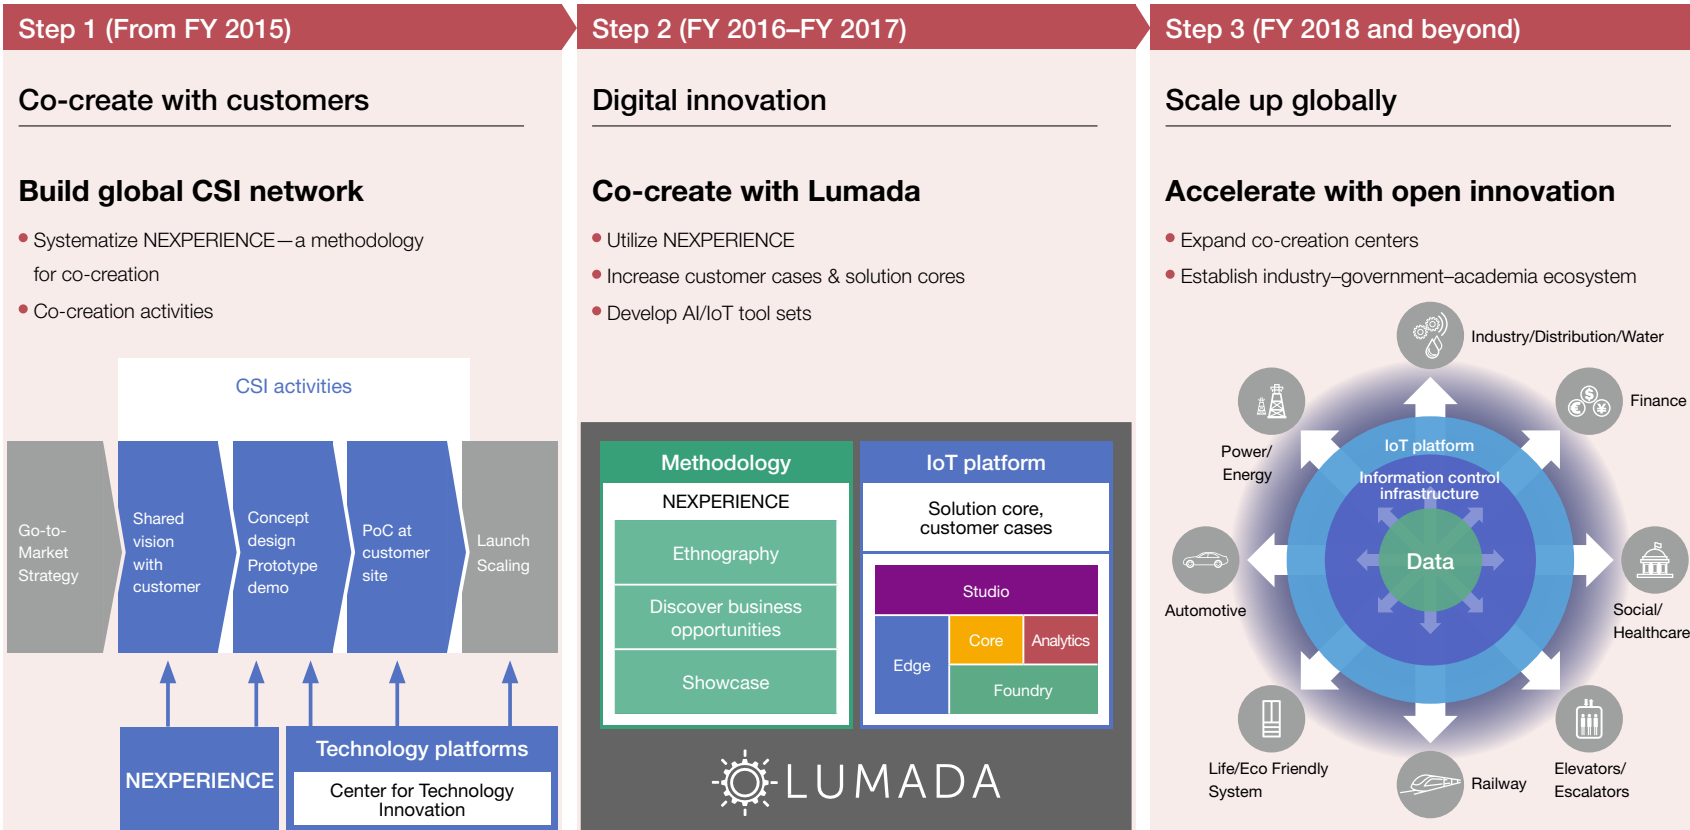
Step 1 (From FY 2015)

Co-create with customers

Build global CSI network

• Systematize NEXPERIENCE—a methodology for co-creation
• Co-creation activities

CSI activities

Go-to-Market Strategy

Shared vision with customer

Concept design Prototype demo

PoC at customer site

Launch Scaling

NEXPERIENCE

Technology platforms

Center for Technology Innovation

Step 2 (FY 2016–FY 2017)

Digital innovation

Co-create with Lumada

• Utilize NEXPERIENCE
• Increase customer cases & solution cores
• Develop AI/IoT tool sets

Methodology

NEXPERIENCE

Ethnography

Discover business opportunities

Showcase

IoT platform

Solution core, customer cases

Studio

Edge

Core

Analytics

Foundry

LUMADA

Step 3 (FY 2018 and beyond)

Scale up globally

Accelerate with open innovation

• Expand co-creation centers
• Establish industry–government–academia ecosystem

Industry/Distribution/Water

Finance

Power/ Energy

IoT platform

Information control infrastructure

Data

Automotive

Social/ Healthcare

Life/Eco Friendly System

Railway

Elevators/ Escalators